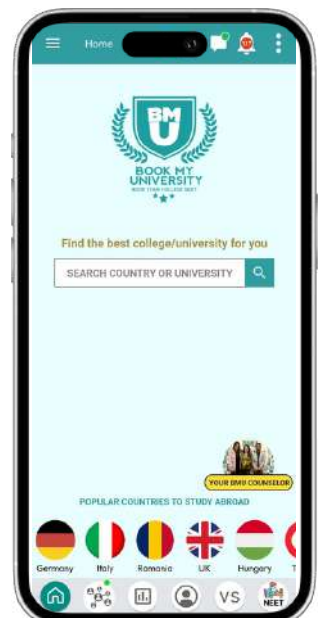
Home

BMU

BOOK MY UNIVERSITY

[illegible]

Find the best college/university for you

SEARCH COUNTRY OR UNIVERSITY

YOUR BMU COUNSELOR

POPULAR COUNTRIES TO STUDY ABROAD

Germany

Italy

Romania

UK

Hungary

VS

NEET